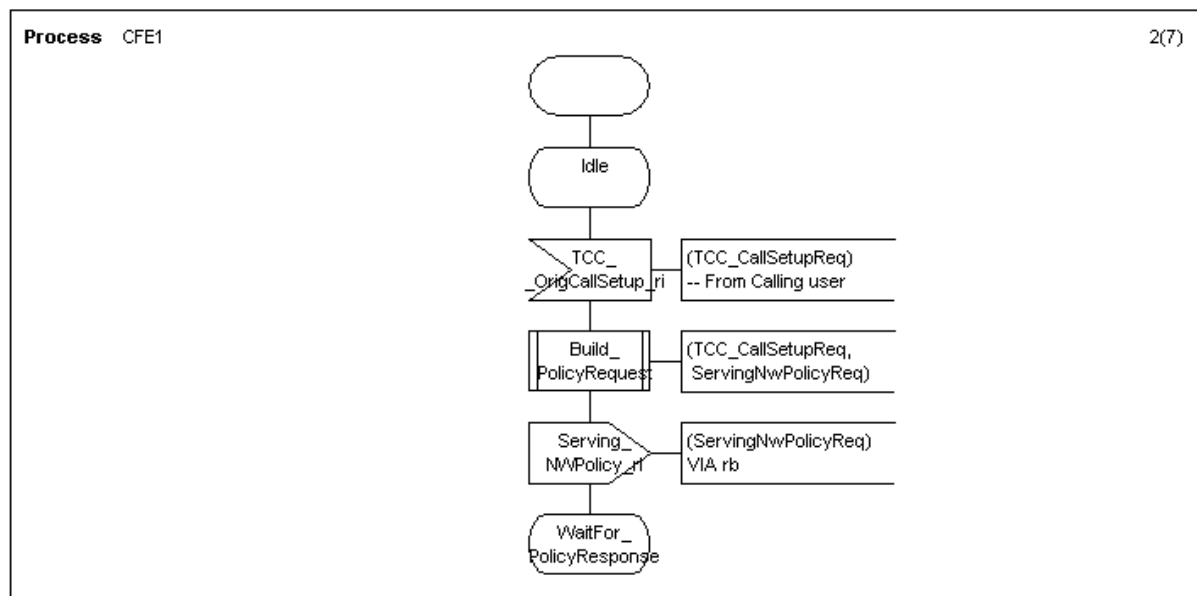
Process CFE1

2(7)

Idle

TCC_
_OrigCallSetup_ri

(TCC_CallSetupReq)
-- From Calling user

Build_
PolicyRequest

(TCC_CallSetupReq,
ServingNwPolicyReq)

Serving_
NWPolicy_ri

(ServingNwPolicyReq)
VIA rb

WaitFor_
PolicyResponse